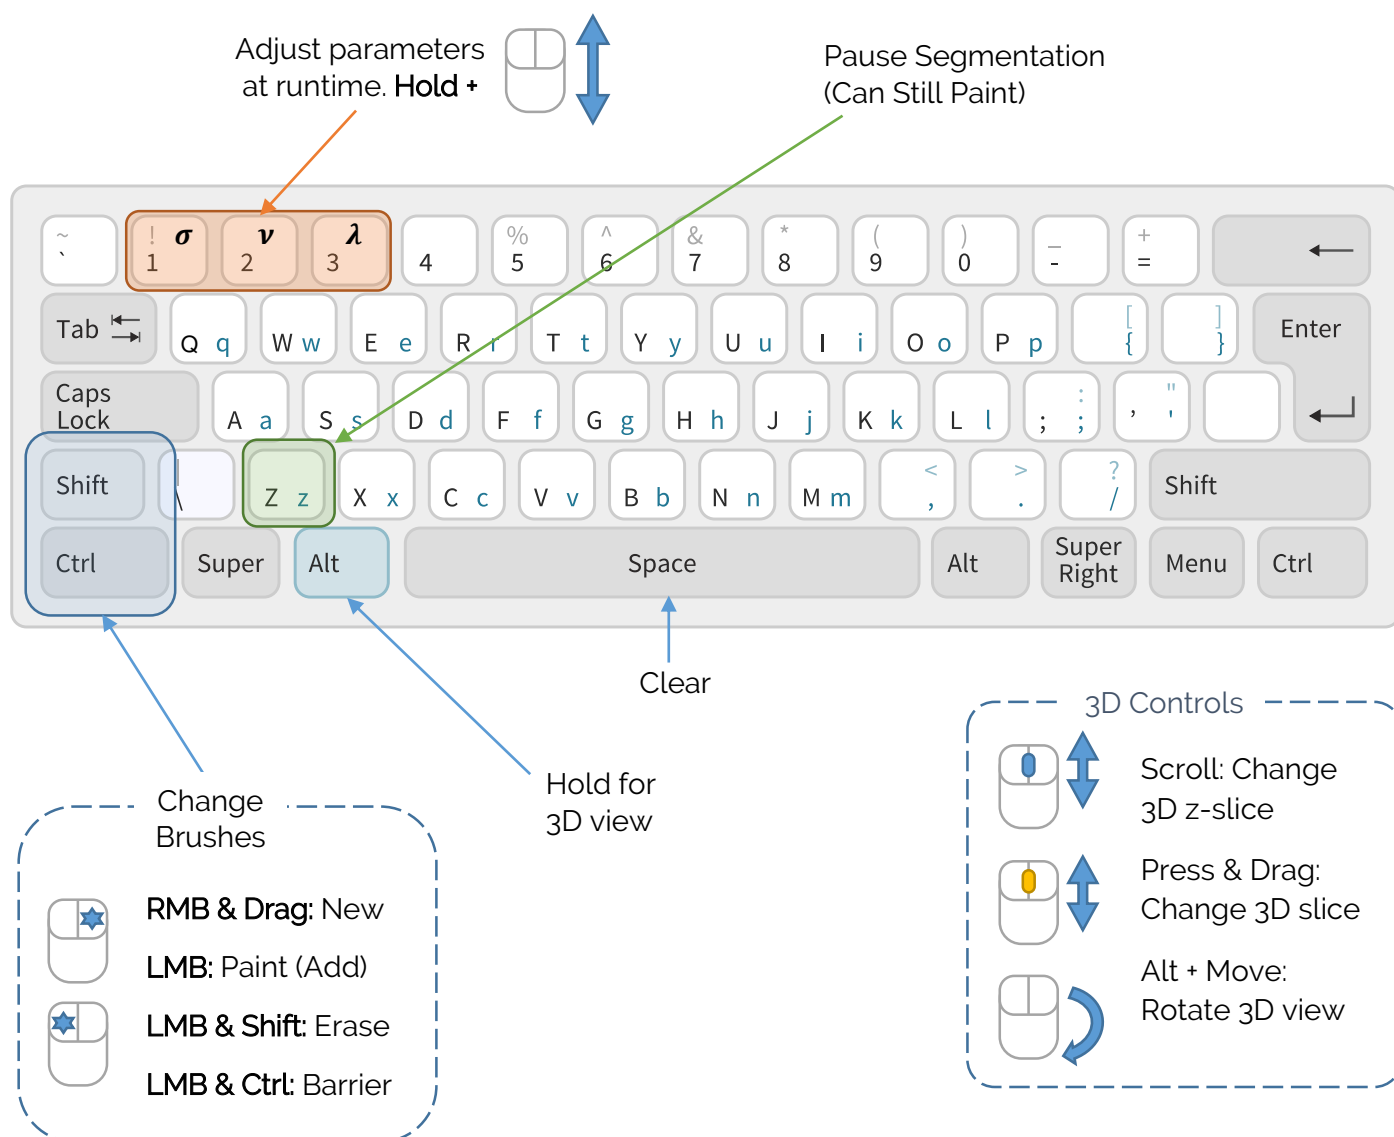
Adjust parameters at runtime. **Hold +**

Pause Segmentation (Can Still Paint)

~ `
! 1 $\sigma$
2 $\nu$
3 $\lambda$
4
% 5
^ 6
& 7
* 8
( 9
) 0
_ -
+ =
←

Tab
Q q
W w
E e
R r
T t
Y y
U u
I i
O o
P p
[ {
] }
Enter

Caps Lock
A a
S s
D d
F f
G g
H h
J j
K k
L l
; :
, "

Shift
\
Z z
X x
C c
V v
B b
N n
M m
< ,
> .
? /
Shift

Ctrl
Super
Alt
Space
Alt
Super Right
Menu
Ctrl

Clear

Change Brushes

**RMB & Drag:** New
**LMB:** Paint (Add)
**LMB & Shift:** Erase
**LMB & Ctrl:** Barrier

Hold for 3D view

3D Controls

Scroll: Change 3D z-slice

Press & Drag: Change 3D slice

Alt + Move: Rotate 3D view